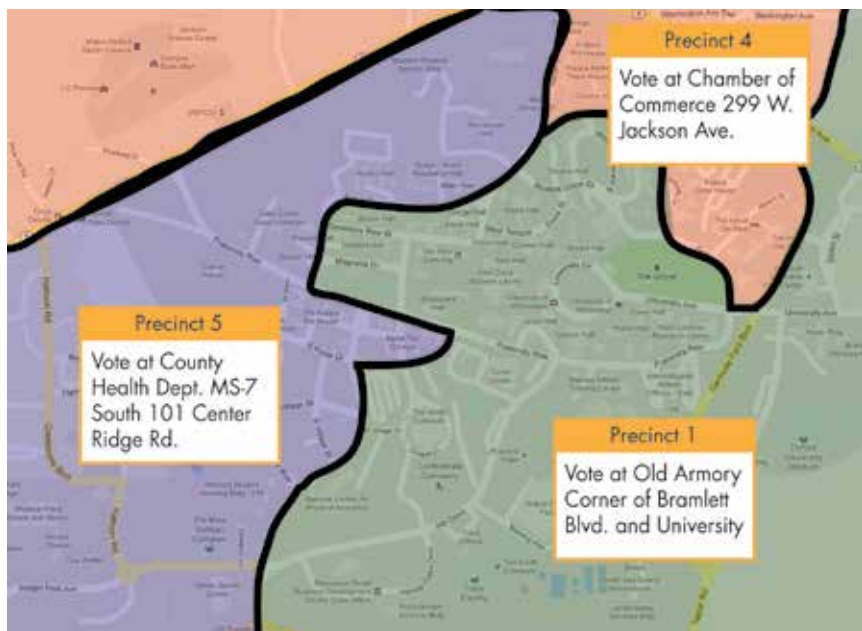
Precinct 4

Vote at Chamber of Commerce 299 W. Jackson Ave.

Precinct 5

Vote at County Health Dept. MS-7 South 101 Center Ridge Rd.

Precinct 1

Vote at Old Armory Corner of Bramlett Blvd. and University